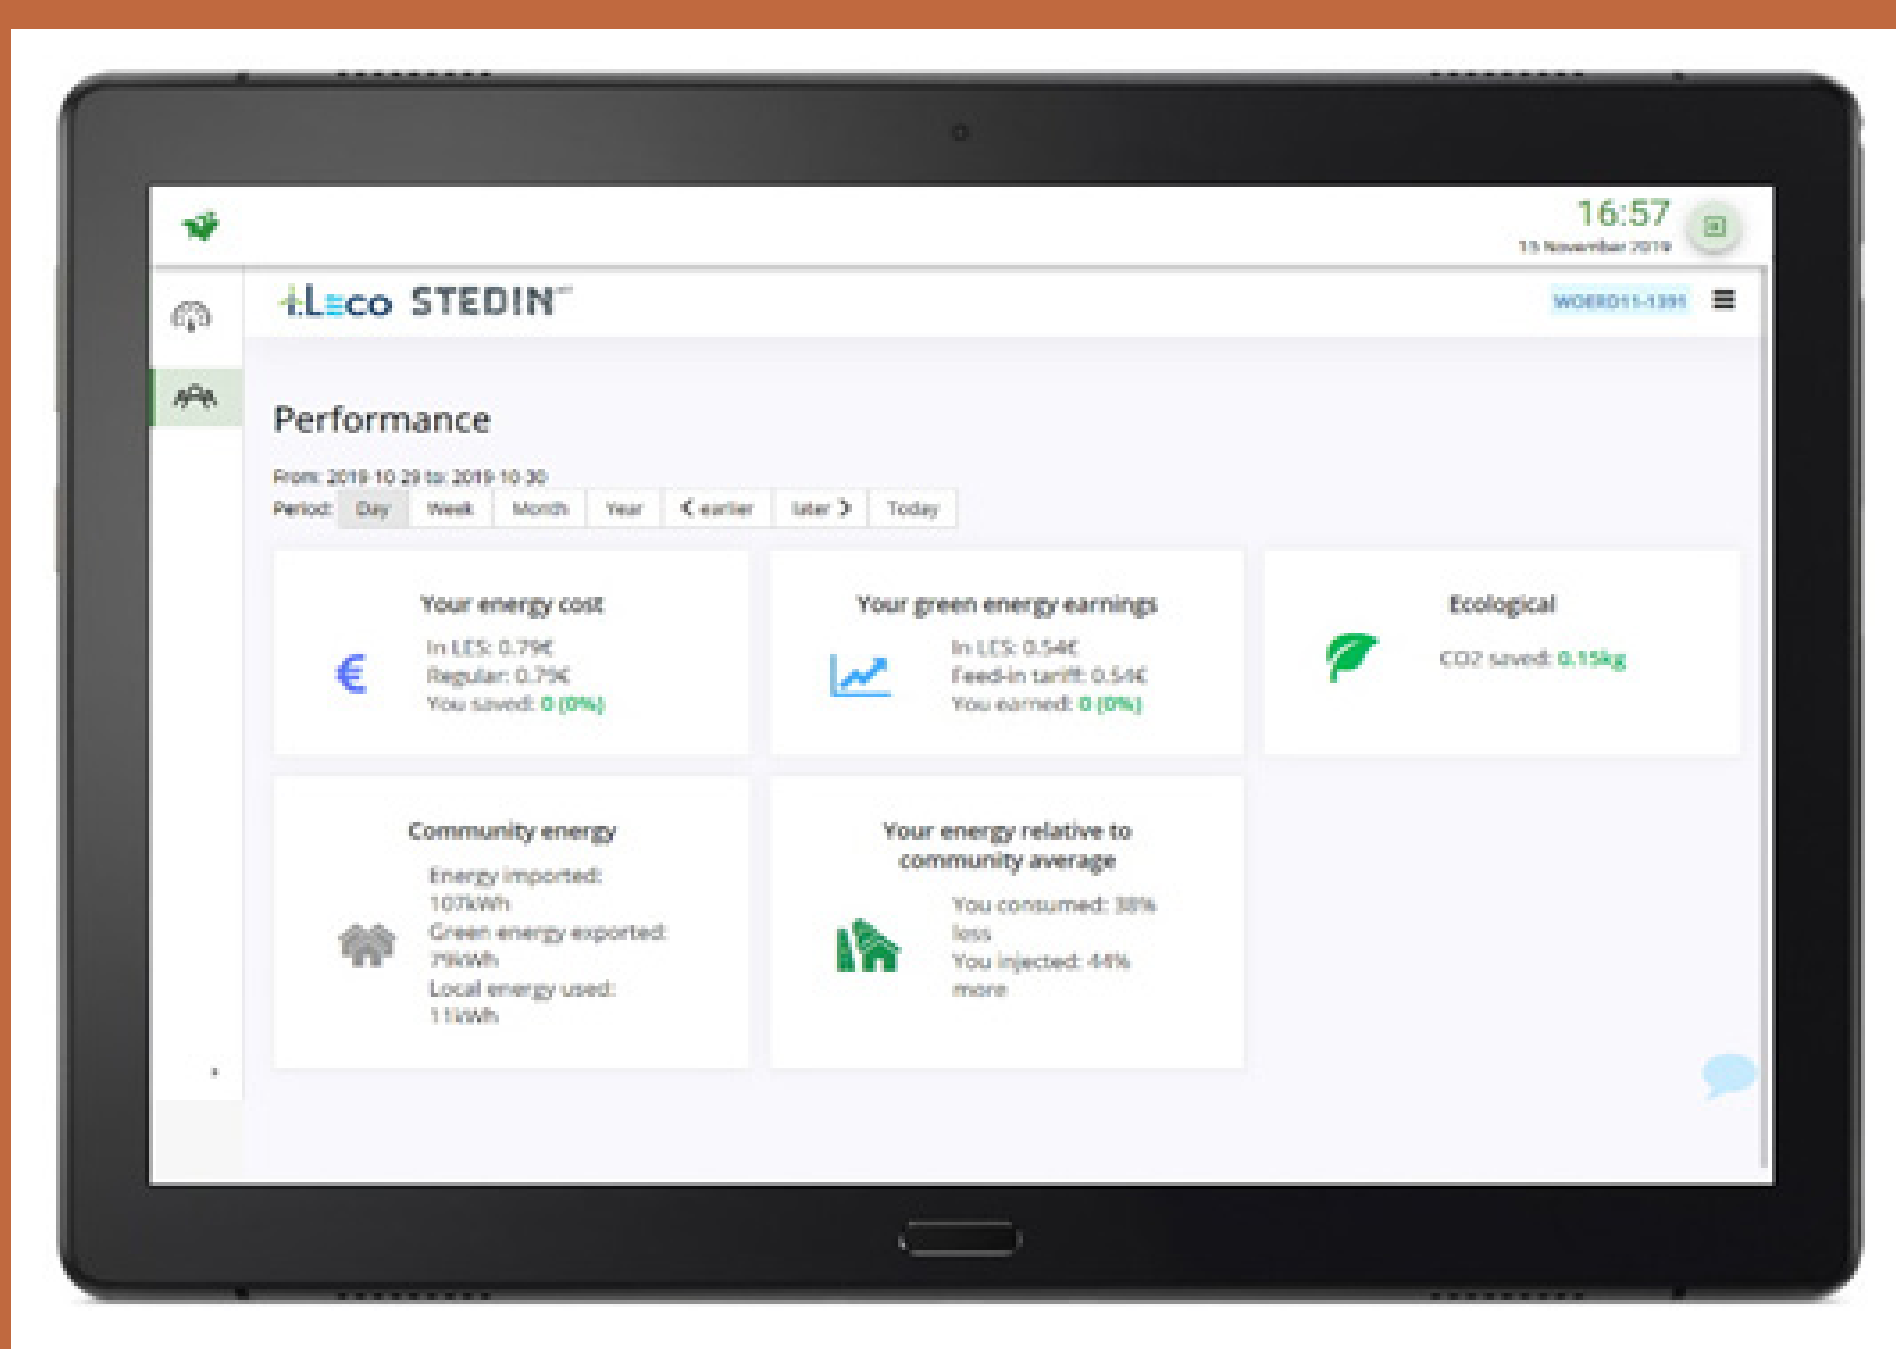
16:57
15 November 2019

i.Leco STEDIN

WOERD11-1391

Performance

From: 2019-10-29 to: 2019-10-30

Period: Day Week Month Year ‹ earlier later › Today

Your energy cost

In LES: 0.79€
Regular: 0.79€
You saved: 0 (0%)

Your green energy earnings

In LES: 0.54€
Feed-in tariff: 0.54€
You earned: 0 (0%)

Ecological

CO2 saved: 0.15kg

Community energy

Energy imported: 107kWh
Green energy exported: 79kWh
Local energy used: 11kWh

Your energy relative to community average

You consumed: 38% less
You injected: 44% more